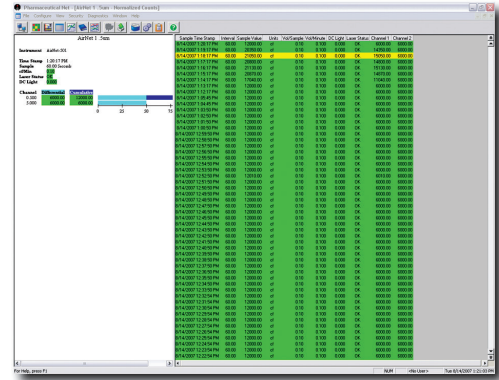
Pharmaceutical Net - [AirNet 1 : 5um - Normalized Counts]

File Configure View Security Diagnostics Window Help

AirNet 1 : 5um

Instrument AirNet-301

Time Stamp 1:20:17 PM
Sample 60.00 Seconds
cf/Min 0.10
Laser Status OK
DC Light 0.000

| Channel | Differential | Cumulative |
|---|---|---|
| 0.300 | 6000.00 | 6000.00 |
| 5.000 | 6000.00 | 6000.00 |

0 25 50 75

| Sample Time Stamp | Interval | Sample Value | Units | Vol/Sample | Vol/Minute | DC Light | Laser Status | Channel 1 | Channel 2 |
|---|---|---|---|---|---|---|---|---|---|
| 8/14/2007 1:20:17 PM | 60.00 | 12000.00 | cf | 0.10 | 0.100 | 0.000 | OK | 6000.00 | 6000.00 |
| 8/14/2007 1:19:17 PM | 60.00 | 12000.00 | cf | 0.10 | 0.100 | 0.000 | OK | 6000.00 | 6000.00 |
| 8/14/2007 1:18:17 PM | 60.00 | 21000.00 | cf | 0.10 | 0.100 | 0.000 | OK | 6000.00 | 6000.00 |
| 8/14/2007 1:17:17 PM | 60.00 | 20000.00 | cf | 0.10 | 0.100 | 0.000 | OK | 14000.00 | 6000.00 |
| 8/14/2007 1:16:17 PM | 60.00 | 21130.00 | cf | 0.10 | 0.100 | 0.000 | OK | 15130.00 | 6000.00 |
| 8/14/2007 1:15:17 PM | 60.00 | 20070.00 | cf | 0.10 | 0.100 | 0.000 | OK | 14070.00 | 6000.00 |
| 8/14/2007 1:14:17 PM | 60.00 | 17640.00 | cf | 0.10 | 0.100 | 0.000 | OK | 11640.00 | 6000.00 |
| 8/14/2007 1:13:17 PM | 60.00 | 12000.00 | cf | 0.10 | 0.100 | 0.000 | OK | 6000.00 | 6000.00 |
| 8/14/2007 1:12:17 PM | 60.00 | 12000.00 | cf | 0.10 | 0.100 | 0.000 | OK | 6000.00 | 6000.00 |
| 8/14/2007 1:05:49 PM | 60.00 | 12000.00 | cf | 0.10 | 0.100 | 0.000 | OK | 6000.00 | 6000.00 |
| 8/14/2007 1:04:49 PM | 60.00 | 12000.00 | cf | 0.10 | 0.100 | 0.000 | OK | 6000.00 | 6000.00 |
| 8/14/2007 1:03:50 PM | 60.00 | 12000.00 | cf | 0.10 | 0.100 | 0.000 | OK | 6000.00 | 6000.00 |
| 8/14/2007 1:02:50 PM | 60.00 | 12000.00 | cf | 0.10 | 0.100 | 0.000 | OK | 6000.00 | 6000.00 |
| 8/14/2007 1:01:50 PM | 60.00 | 12000.00 | cf | 0.10 | 0.100 | 0.000 | OK | 6000.00 | 6000.00 |
| 8/14/2007 1:00:50 PM | 60.00 | 12000.00 | cf | 0.10 | 0.100 | 0.000 | OK | 6000.00 | 6000.00 |
| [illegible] | 60.00 | 12000.00 | cf | 0.10 | 0.100 | 0.000 | OK | 6000.00 | 6000.00 |

For Help, press F1 NUM <No User> Tue 8/14/2007 1:21:03 PM